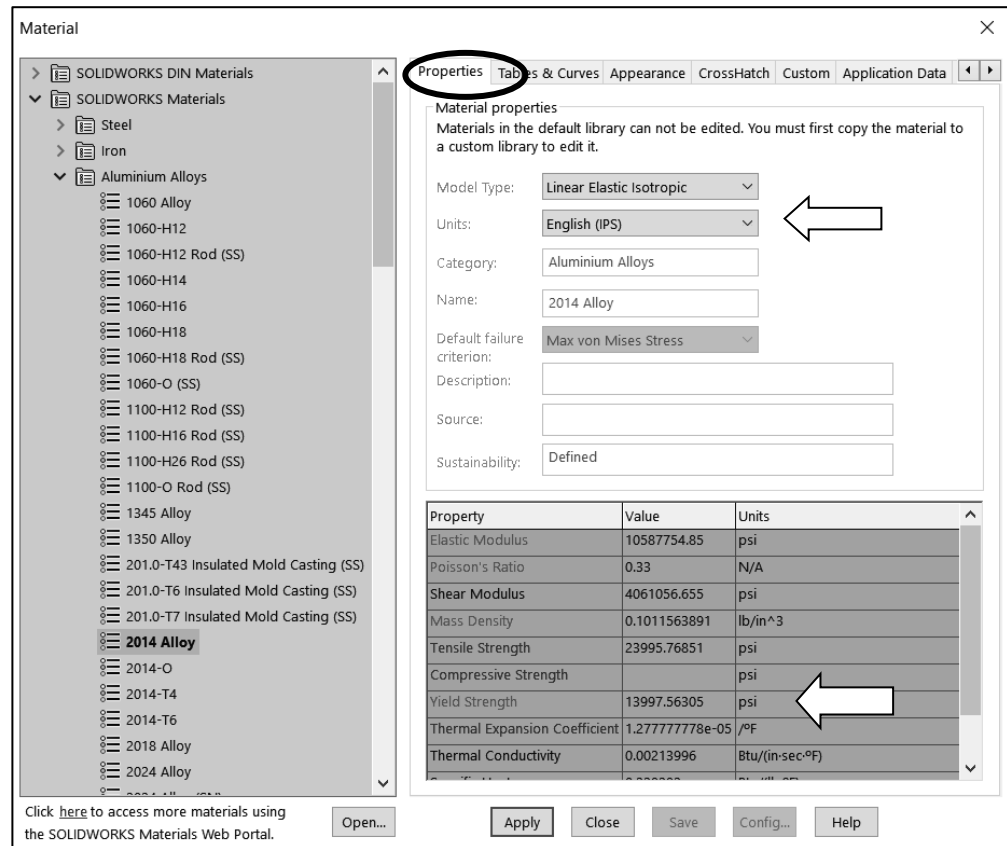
Material

SOLIDWORKS DIN Materials
SOLIDWORKS Materials
Steel
Iron
Aluminium Alloys
1060 Alloy
1060-H12
1060-H12 Rod (SS)
1060-H14
1060-H16
1060-H18
1060-H18 Rod (SS)
1060-O (SS)
1100-H12 Rod (SS)
1100-H16 Rod (SS)
1100-H26 Rod (SS)
1100-O Rod (SS)
1345 Alloy
1350 Alloy
201.0-T43 Insulated Mold Casting (SS)
201.0-T6 Insulated Mold Casting (SS)
201.0-T7 Insulated Mold Casting (SS)
2014 Alloy
2014-O
2014-T4
2014-T6
2018 Alloy
2024 Alloy
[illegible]

Click here to access more materials using the SOLIDWORKS Materials Web Portal.

Open...

Properties | Tables & Curves | Appearance | CrossHatch | Custom | Application Data

Material properties
Materials in the default library can not be edited. You must first copy the material to a custom library to edit it.

Model Type: Linear Elastic Isotropic
Units: English (IPS)
Category: Aluminium Alloys
Name: 2014 Alloy
Default failure criterion: Max von Mises Stress
Description:
Source:
Sustainability: Defined

| Property | Value | Units |
|---|---|---|
| Elastic Modulus | 10587754.85 | psi |
| Poisson's Ratio | 0.33 | N/A |
| Shear Modulus | 4061056.655 | psi |
| Mass Density | 0.1011563891 | lb/in^3 |
| Tensile Strength | 23995.76851 | psi |
| Compressive Strength | | psi |
| Yield Strength | 13997.56305 | psi |
| Thermal Expansion Coefficient | 1.277777778e-05 | /°F |
| Thermal Conductivity | 0.00213996 | Btu/(in·sec·°F) |
| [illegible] | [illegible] | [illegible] |

Apply | Close | Save | Config... | Help